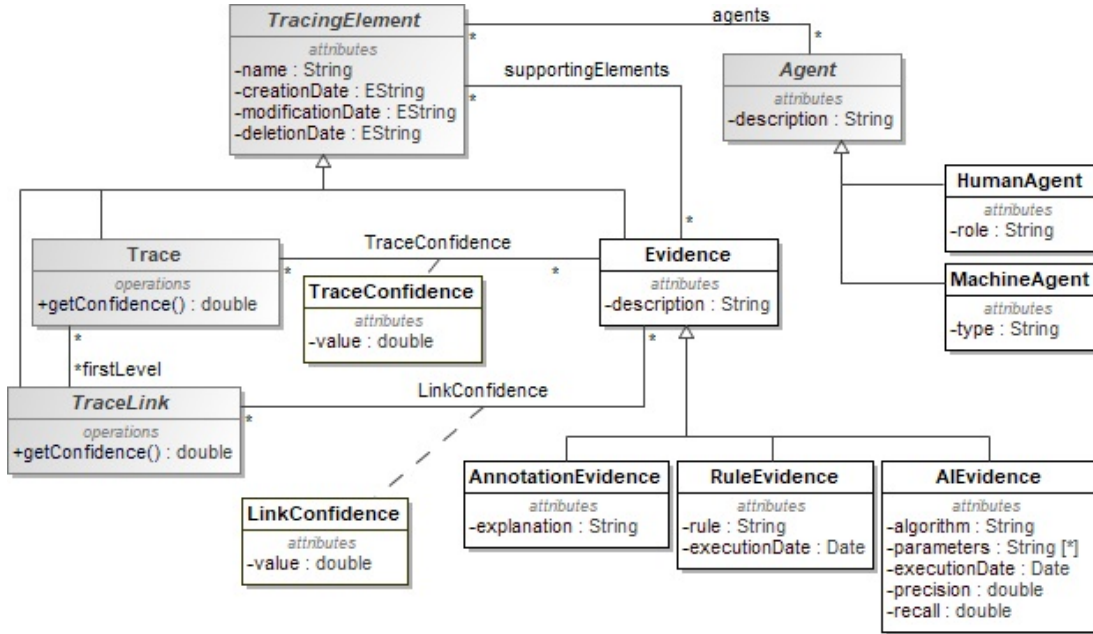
TracingElement
attributes
-name : String
-creationDate : EString
-modificationDate : EString
-deletionDate : EString

agents

*

*

Agent
attributes
-description : String

supportingElements

*

*

HumanAgent
attributes
-role : String

MachineAgent
attributes
-type : String

TraceConfidence

Trace
operations
+getConfidence() : double

*

TraceConfidence
attributes
-value : double

*

Evidence
attributes
-description : String

*

*firstLevel

*

TraceLink
operations
+getConfidence() : double

*

LinkConfidence

LinkConfidence
attributes
-value : double

AnnotationEvidence
attributes
-explanation : String

RuleEvidence
attributes
-rule : String
-executionDate : Date

AIEvidence
attributes
-algorithm : String
-parameters : String [*]
-executionDate : Date
-precision : double
-recall : double